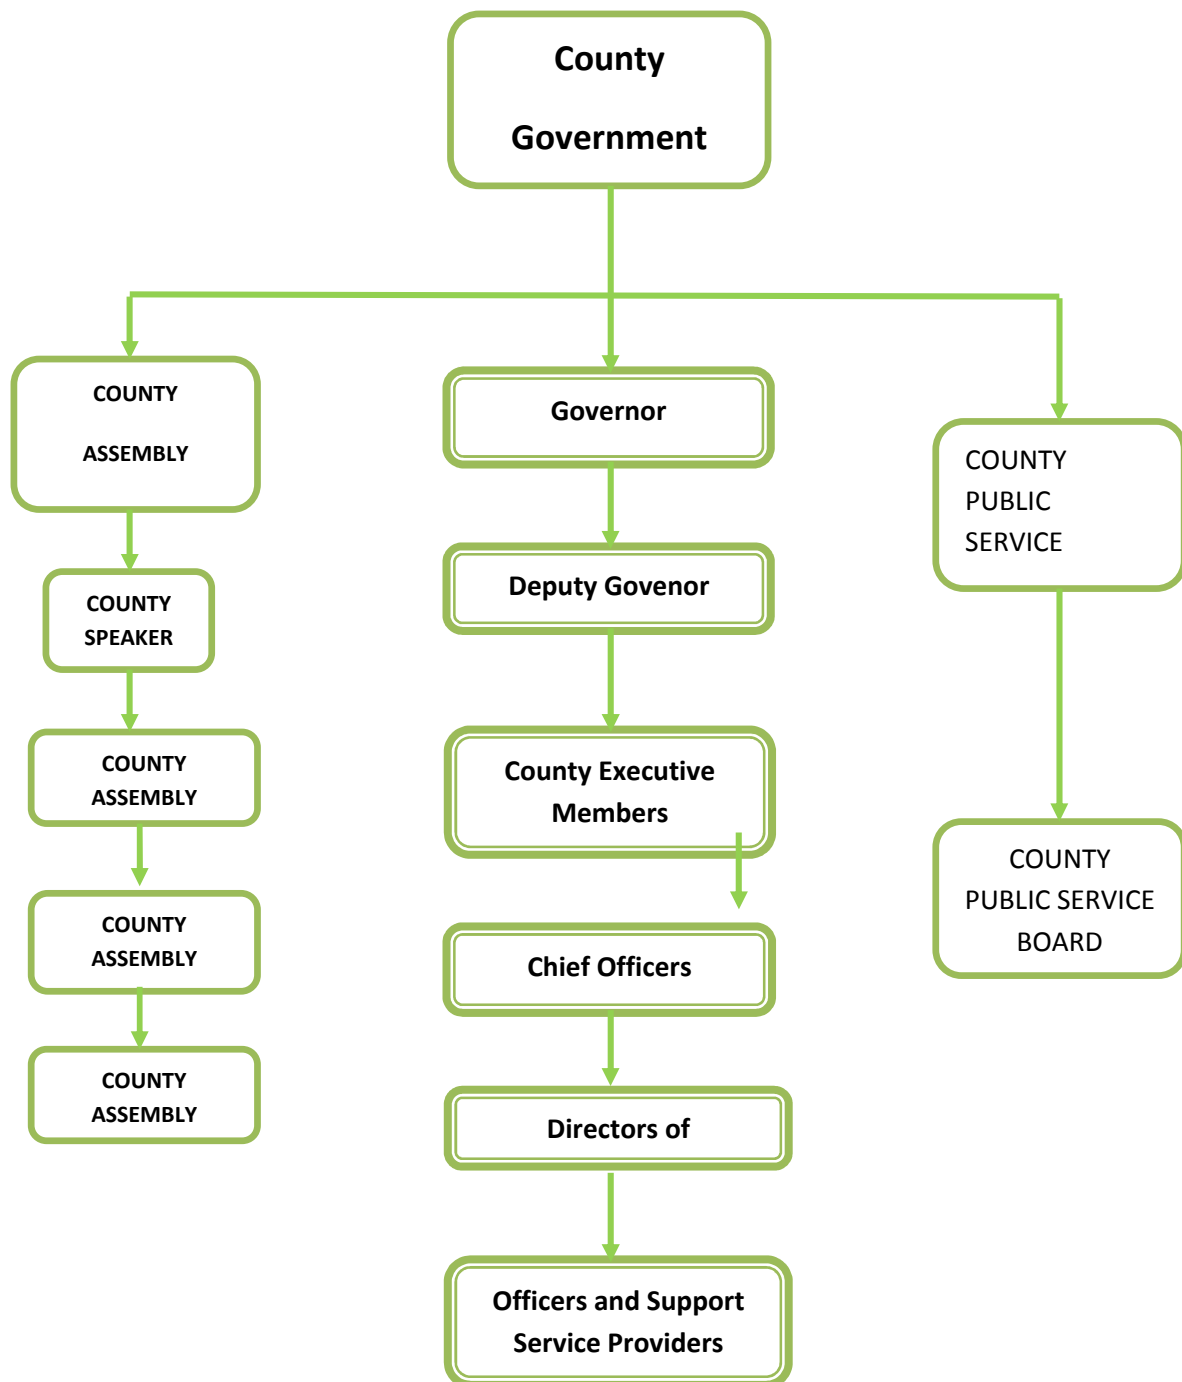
County

Government

COUNTY

ASSEMBLY

COUNTY
SPEAKER

COUNTY
ASSEMBLY

COUNTY
ASSEMBLY

COUNTY
ASSEMBLY

Governor

Deputy Govenor

County Executive Members

Chief Officers

Directors of

Officers and Support Service Providers

COUNTY
PUBLIC
SERVICE

COUNTY
PUBLIC SERVICE
BOARD